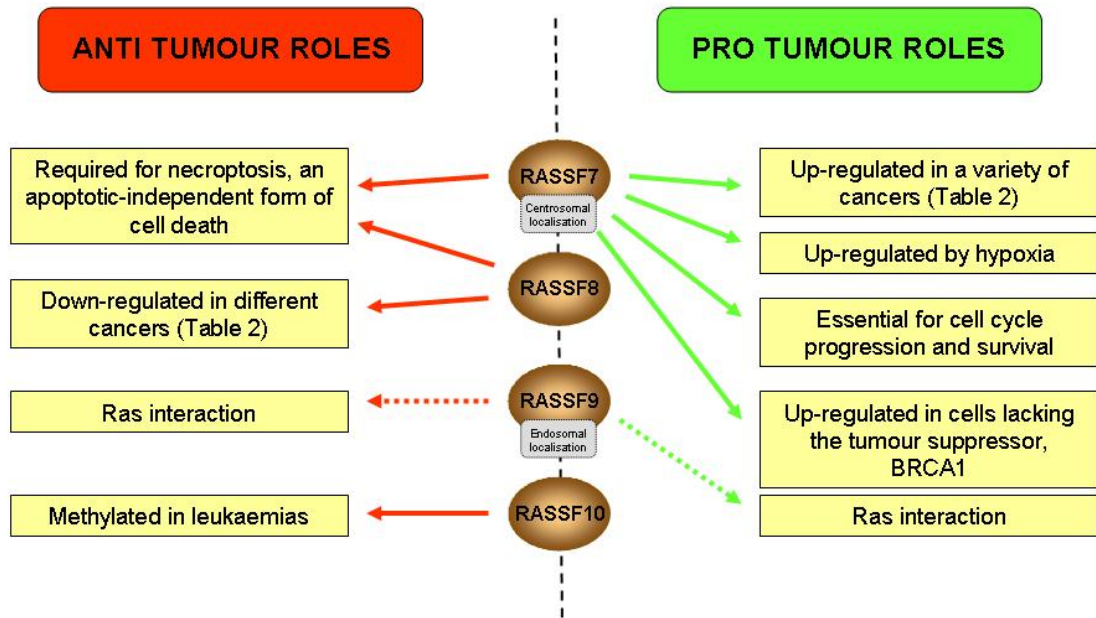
ANTI TUMOUR ROLES

PRO TUMOUR ROLES

Required for necroptosis, an apoptotic-independent form of cell death

RASSF7

Centrosomal localisation

Up-regulated in a variety of cancers (Table 2)

Up-regulated by hypoxia

Down-regulated in different cancers (Table 2)

RASSF8

Essential for cell cycle progression and survival

Ras interaction

RASSF9

Endosomal localisation

Up-regulated in cells lacking the tumour suppressor, BRCA1

Methylated in leukaemias

RASSF10

Ras interaction